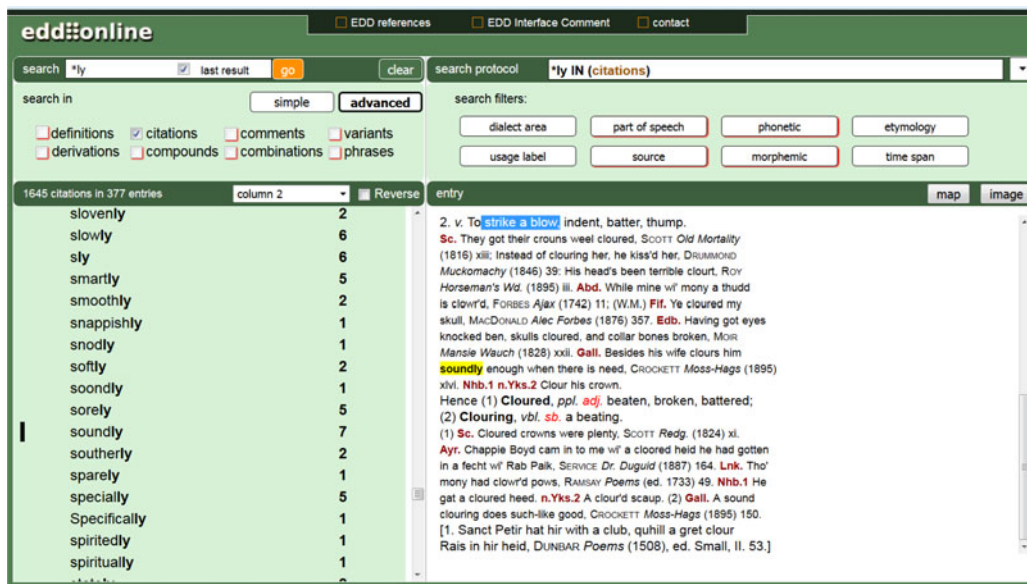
edd::online

EDD references EDD Interface Comment contact

search *ly last result go clear

search protocol *ly IN (citations)

search in simple advanced

definitions citations comments variants
derivations compounds combinations phrases

search filters:

dialect area part of speech phonetic etymology
usage label source morphemic time span

1645 citations in 377 entries column 2 Reverse

entry map image

| | |
|---|---|
| slovenly | 2 |
| slowly | 6 |
| sly | 6 |
| smartly | 5 |
| smoothly | 2 |
| snappishly | 1 |
| snodly | 1 |
| softly | 2 |
| soondly | 1 |
| sorely | 5 |
| soundly | 7 |
| southerly | 2 |
| sparely | 1 |
| specially | 5 |
| Specifically | 1 |
| spiritedly | 1 |
| spiritually | 1 |

2. v. To strike a blow, indent, batter, thump.
Sc. They got their crouns weel cloured, Scott Old Mortality (1816) xiii; Instead of clouring her, he kiss'd her, Drummond Muckomachy (1846) 39: His head's been terrible clourt, Roy Horseman's Wd. (1895) iii. Abd. While mine wi' mony a thudd is clowr'd, Forbes Ajax (1742) 11; (W.M.) Fif. Ye cloured my skull, MacDonald Alec Forbes (1876) 357. Edb. Having got eyes knocked ben, skulls cloured, and collar bones broken, Moir Mansie Wauch (1828) xxii. Gall. Besides his wife clours him soundly enough when there is need, Crockett Moss-Hags (1895) xlvi. Nhb.1 n.Yks.2 Clour his crown.
Hence (1) Cloured, ppl. adj. beaten, broken, battered; (2) Clouring, vbl. sb. a beating.
(1) Sc. Cloured crowns were plenty, Scott Redg. (1824) xi. Ayr. Chappie Boyd cam in to me wi' a cloored heid he had gotten in a fecht wi' Rab Paik, Service Dr. Duguid (1887) 164. Lnk. Tho' mony had clowr'd pows, Ramsay Poems (ed. 1733) 49. Nhb.1 He gat a cloured heed. n.Yks.2 A clour'd scaup. (2) Gall. A sound clouring does such-like good, Crockett Moss-Hags (1895) 150.
[1. Sanct Petir hat hir with a club, quhill a gret clour Rais in hir heid, Dunbar Poems (1508), ed. Small, II. 53.]